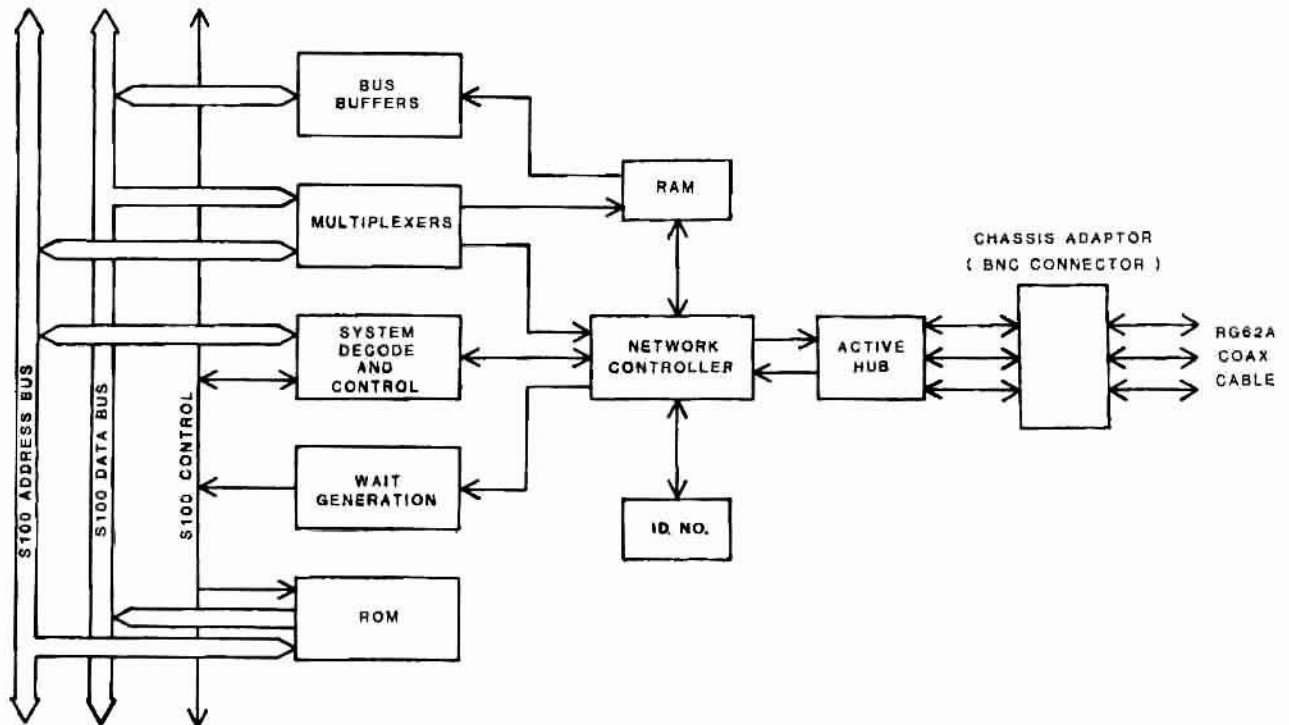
S100 ADDRESS BUS
S100 DATA BUS
S100 CONTROL

BUS BUFFERS

MULTIPLEXERS

SYSTEM DECODE AND CONTROL

WAIT GENERATION

ROM

RAM

NETWORK CONTROLLER

ID. NO.

ACTIVE HUB

CHASSIS ADAPTOR ( BNC CONNECTOR )

RG62A COAX CABLE